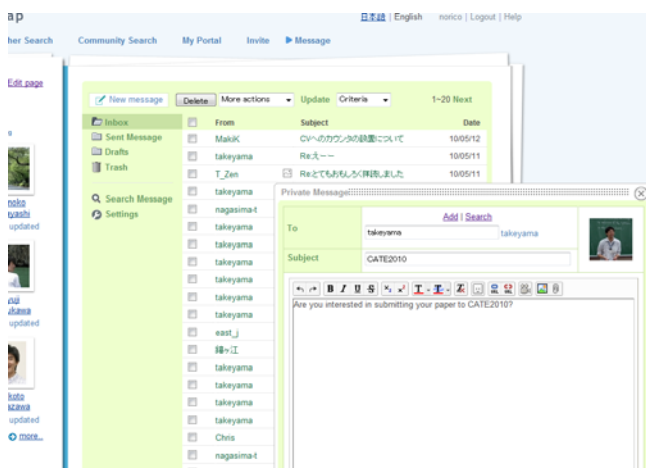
ap

日本語 | English norico | Logout | Help

her Search Community Search My Portal Invite ▶ Message

Edit page

New message Delete More actions Update Criteria 1~20 Next

Inbox
Sent Message
Drafts
Trash

Search Message
Settings

| | From | Subject | Date |
|---|---|---|---|
| | MakiK | CVへのカウンタの設置について | 10/05/12 |
| | takeyama | Re:え〜〜 | 10/05/11 |
| | T_Zen | Re:とてもおもしろく拝見しました | 10/05/11 |
| | takeyama | | |
| | nagasima-t | | |
| | takeyama | | |
| | takeyama | | |
| | takeyama | | |
| | takeyama | | |
| | takeyama | | |
| | takeyama | | |
| | east_j | | |
| | 緑ヶ江 | | |
| | takeyama | | |
| | takeyama | | |
| | takeyama | | |
| | Chris | | |
| | nagasima-t | | |

noko
yashi
updated

uji
zkawa
updated

koto
zawa
updated

more...

Private Message

To takeyama takeyama Add | Search

Subject CATE2010

Are you interested in submitting your paper to CATE2010?